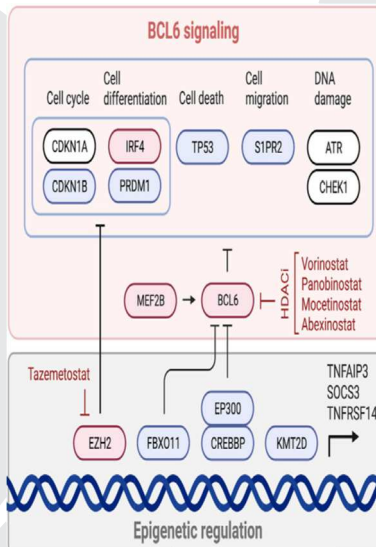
BCL6 signaling

Cell cycle
Cell differentiation
Cell death
Cell migration
DNA damage

CDKN1A
IRF4
TP53
S1PR2
ATR
CDKN1B
PRDM1
CHEK1

MEF2B
BCL6
HDACi
Vorinostat
Panobinostat
Mocetinostat
Abexinostat

Tazemetostat
EP300
TNFAIP3
SOCS3
TNFRSF14
EZH2
FBXO11
CREBBP
KMT2D

Epigenetic regulation